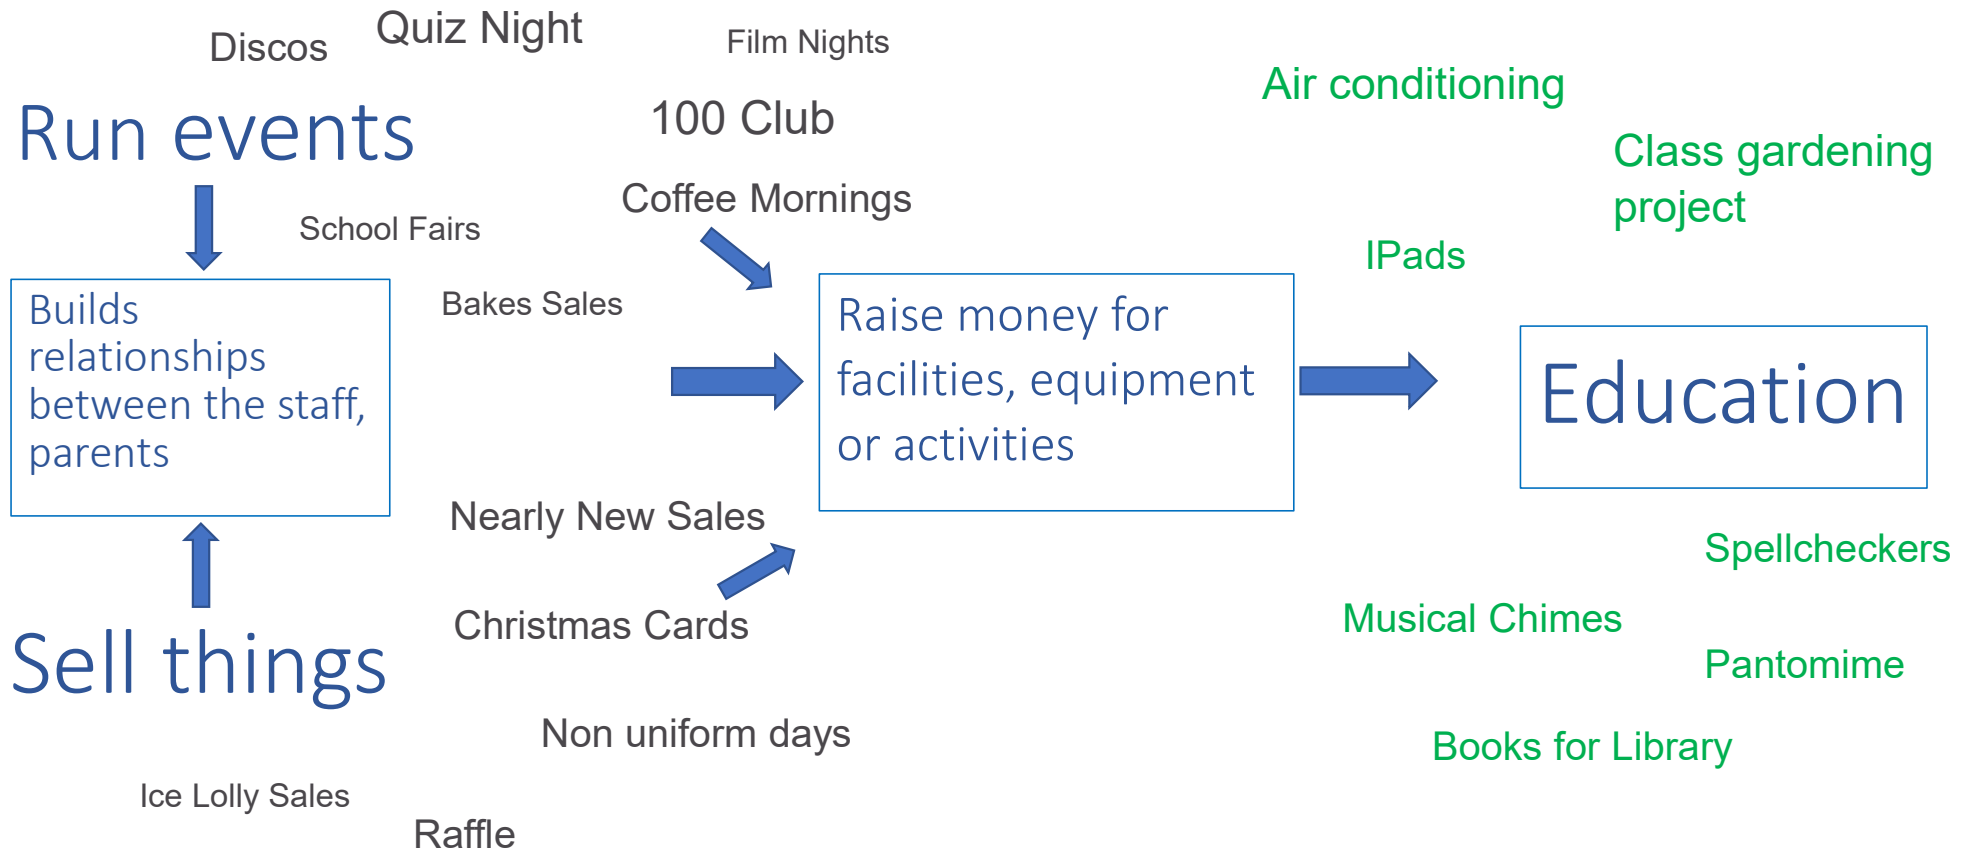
Discos

Quiz Night

Film Nights

Run events

100 Club

Air conditioning

Class gardening project

School Fairs

Coffee Mornings

IPads

Builds relationships between the staff, parents

Bakes Sales

Raise money for facilities, equipment or activities

Education

Nearly New Sales

Spellcheckers

Christmas Cards

Musical Chimes

Sell things

Pantomime

Non uniform days

Books for Library

Ice Lolly Sales

Raffle